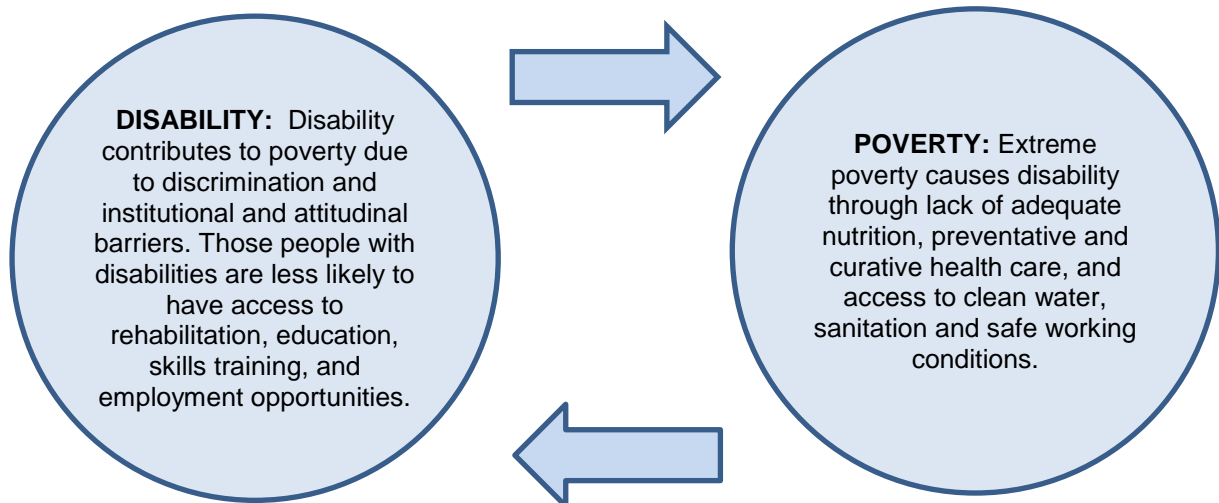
**DISABILITY:** Disability contributes to poverty due to discrimination and institutional and attitudinal barriers. Those people with disabilities are less likely to have access to rehabilitation, education, skills training, and employment opportunities.

**POVERTY:** Extreme poverty causes disability through lack of adequate nutrition, preventative and curative health care, and access to clean water, sanitation and safe working conditions.